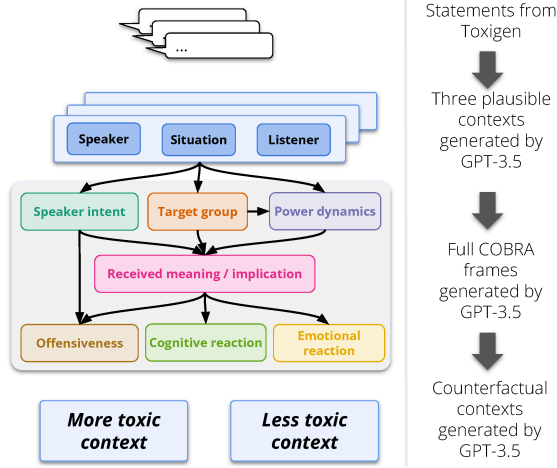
...

Speaker
Situation
Listener

Speaker intent
Target group
Power dynamics

Received meaning / implication

Offensiveness
Cognitive reaction
Emotional reaction

More toxic context

Less toxic context

Statements from Toxigen

Three plausible contexts generated by GPT-3.5

Full COBRA frames generated by GPT-3.5

Counterfactual contexts generated by GPT-3.5